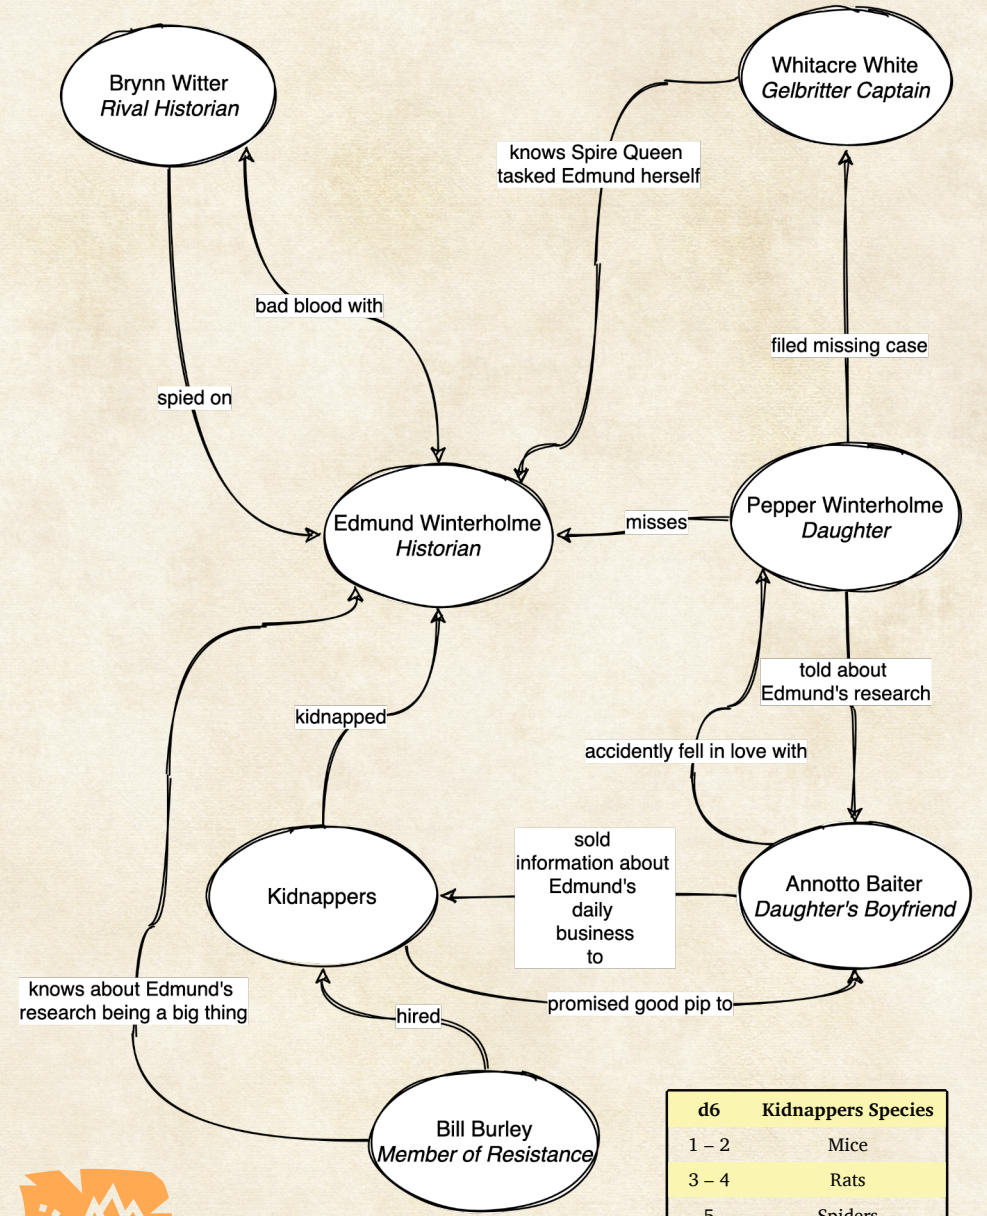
Brynn Witter
*Rival Historian*

Whitacre White
*Gelbritter Captain*

knows Spire Queen tasked Edmund herself

bad blood with

filed missing case

spied on

Edmund Winterholme
*Historian*

misses

Pepper Winterholme
*Daughter*

told about Edmund's research

kidnapped

accidently fell in love with

sold information about Edmund's daily business to

Kidnappers

Annotto Baiter
*Daughter's Boyfriend*

knows about Edmund's research being a big thing

promised good pip to

hired

Bill Burley
*Member of Resistance*

| d6 | Kidnappers Species |
|---|---|
| 1 – 2 | Mice |
| 3 – 4 | Rats |
| 5 | Spiders |